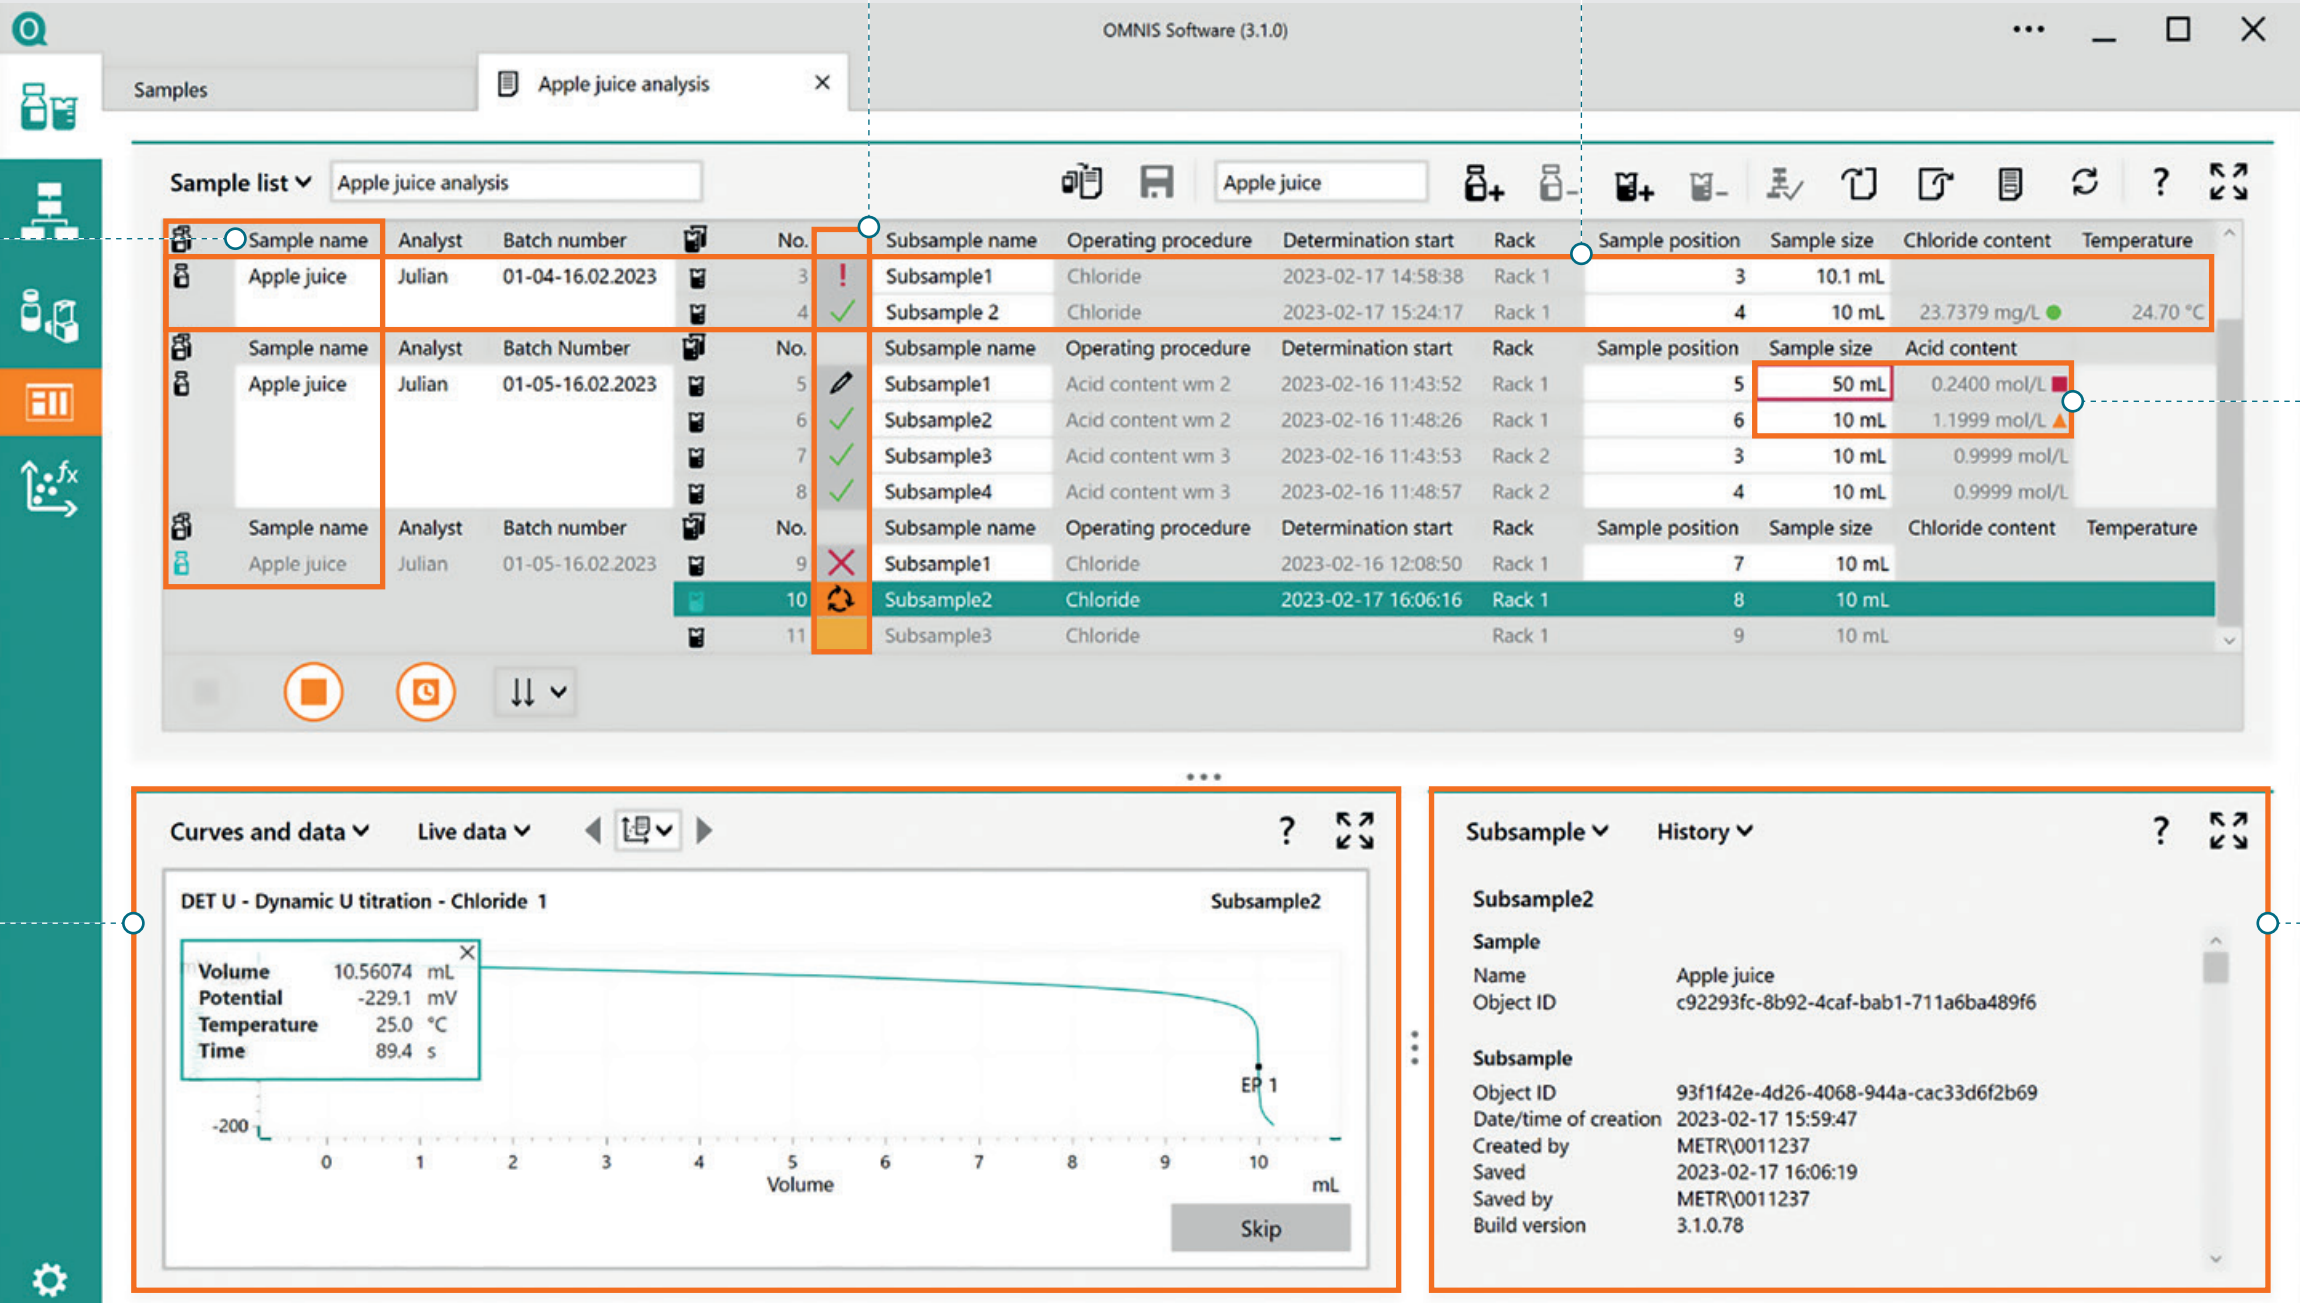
OMNIS Software (3.1.0)

Samples

Apple juice analysis

Sample list

Apple juice analysis

Apple juice

| Sample name | Analyst | Batch number | No. | | Subsample name | Operating procedure | Determination start | Rack | Sample position | Sample size | Chloride content | Temperature |
|---|---|---|---|---|---|---|---|---|---|---|---|---|
| Apple juice | Julian | 01-04-16.02.2023 | 3 | ! | Subsample1 | Chloride | 2023-02-17 14:58:38 | Rack 1 | 3 | 10.1 mL | | |
| | | | 4 | ✓ | Subsample 2 | Chloride | 2023-02-17 15:24:17 | Rack 1 | 4 | 10 mL | 23.7379 mg/L | 24.70 °C |

| Sample name | Analyst | Batch Number | No. | | Subsample name | Operating procedure | Determination start | Rack | Sample position | Sample size | Acid content |
|---|---|---|---|---|---|---|---|---|---|---|---|
| Apple juice | Julian | 01-05-16.02.2023 | 5 | | Subsample1 | Acid content wm 2 | 2023-02-16 11:43:52 | Rack 1 | 5 | 50 mL | 0.2400 mol/L |
| | | | 6 | ✓ | Subsample2 | Acid content wm 2 | 2023-02-16 11:48:26 | Rack 1 | 6 | 10 mL | 1.1999 mol/L |
| | | | 7 | ✓ | Subsample3 | Acid content wm 3 | 2023-02-16 11:43:53 | Rack 2 | 3 | 10 mL | 0.9999 mol/L |
| | | | 8 | ✓ | Subsample4 | Acid content wm 3 | 2023-02-16 11:48:57 | Rack 2 | 4 | 10 mL | 0.9999 mol/L |

| Sample name | Analyst | Batch number | No. | | Subsample name | Operating procedure | Determination start | Rack | Sample position | Sample size | Chloride content | Temperature |
|---|---|---|---|---|---|---|---|---|---|---|---|---|
| Apple juice | Julian | 01-05-16.02.2023 | 9 | ✕ | Subsample1 | Chloride | 2023-02-16 12:08:50 | Rack 1 | 7 | 10 mL | | |
| | | | 10 | | Subsample2 | Chloride | 2023-02-17 16:06:16 | Rack 1 | 8 | 10 mL | | |
| | | | 11 | | Subsample3 | Chloride | | Rack 1 | 9 | 10 mL | | |

Curves and data   Live data   ?

DET U - Dynamic U titration - Chloride 1   Subsample2

| Volume | 10.56074 | mL |
|---|---|---|
| Potential | -229.1 | mV |
| Temperature | 25.0 | °C |
| Time | 89.4 | s |

EP 1
-200
0 1 2 3 4 5 6 7 8 9 10
Volume   mL
Skip

Subsample   History   ?

Subsample2

Sample
Name   Apple juice
Object ID   c92293fc-8b92-4caf-bab1-711a6ba489f6

Subsample
Object ID   93f1f42e-4d26-4068-944a-cac33d6f2b69
Date/time of creation   2023-02-17 15:59:47
Created by   METR\0011237
Saved   2023-02-17 16:06:19
Saved by   METR\0011237
Build version   3.1.0.78